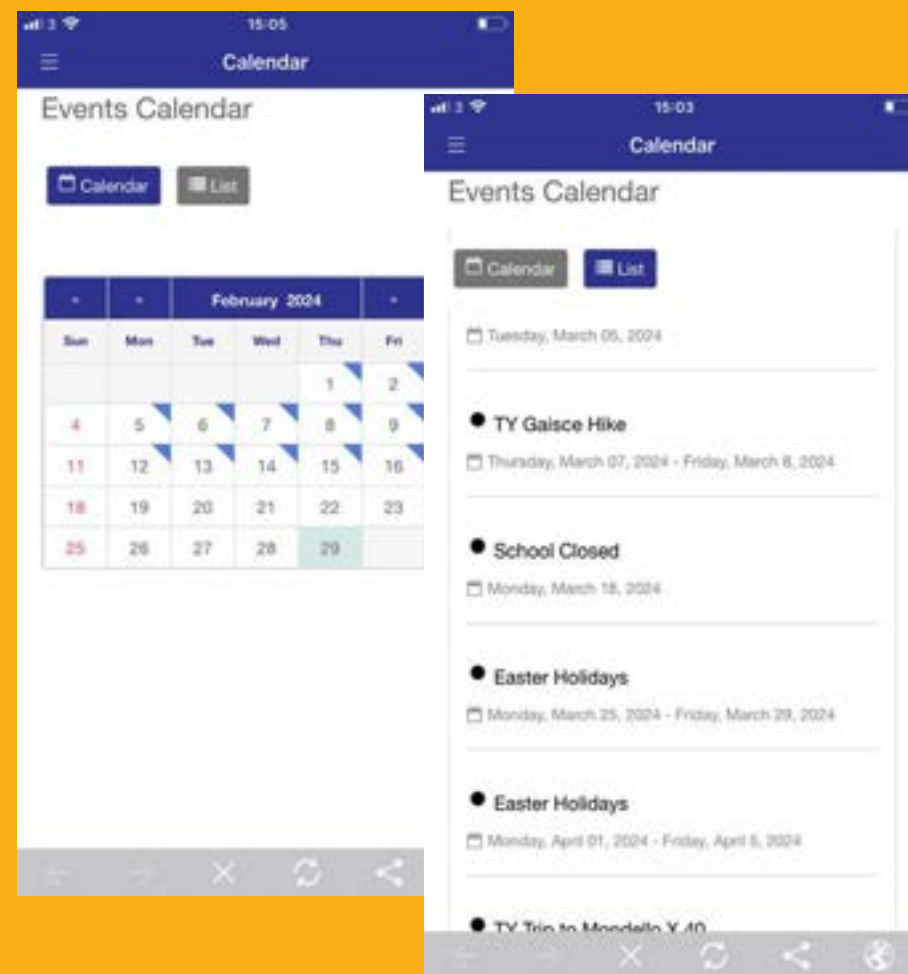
15:05

Calendar

Events Calendar

Calendar List

| « | ‹ | February 2024 | › |
|---|---|---|---|

| Sun | Mon | Tue | Wed | Thu | Fri |
|---|---|---|---|---|---|
| | | | | 1 | 2 |
| 4 | 5 | 6 | 7 | 8 | 9 |
| 11 | 12 | 13 | 14 | 15 | 16 |
| 18 | 19 | 20 | 21 | 22 | 23 |
| 25 | 26 | 27 | 28 | 29 | |

15:03

Calendar

Events Calendar

Calendar List

Tuesday, March 05, 2024

TY Gaisce Hike

Thursday, March 07, 2024 - Friday, March 8, 2024

School Closed

Monday, March 18, 2024

Easter Holidays

Monday, March 25, 2024 - Friday, March 29, 2024

Easter Holidays

Monday, April 01, 2024 - Friday, April 5, 2024

TY Trip to Mondello X 40